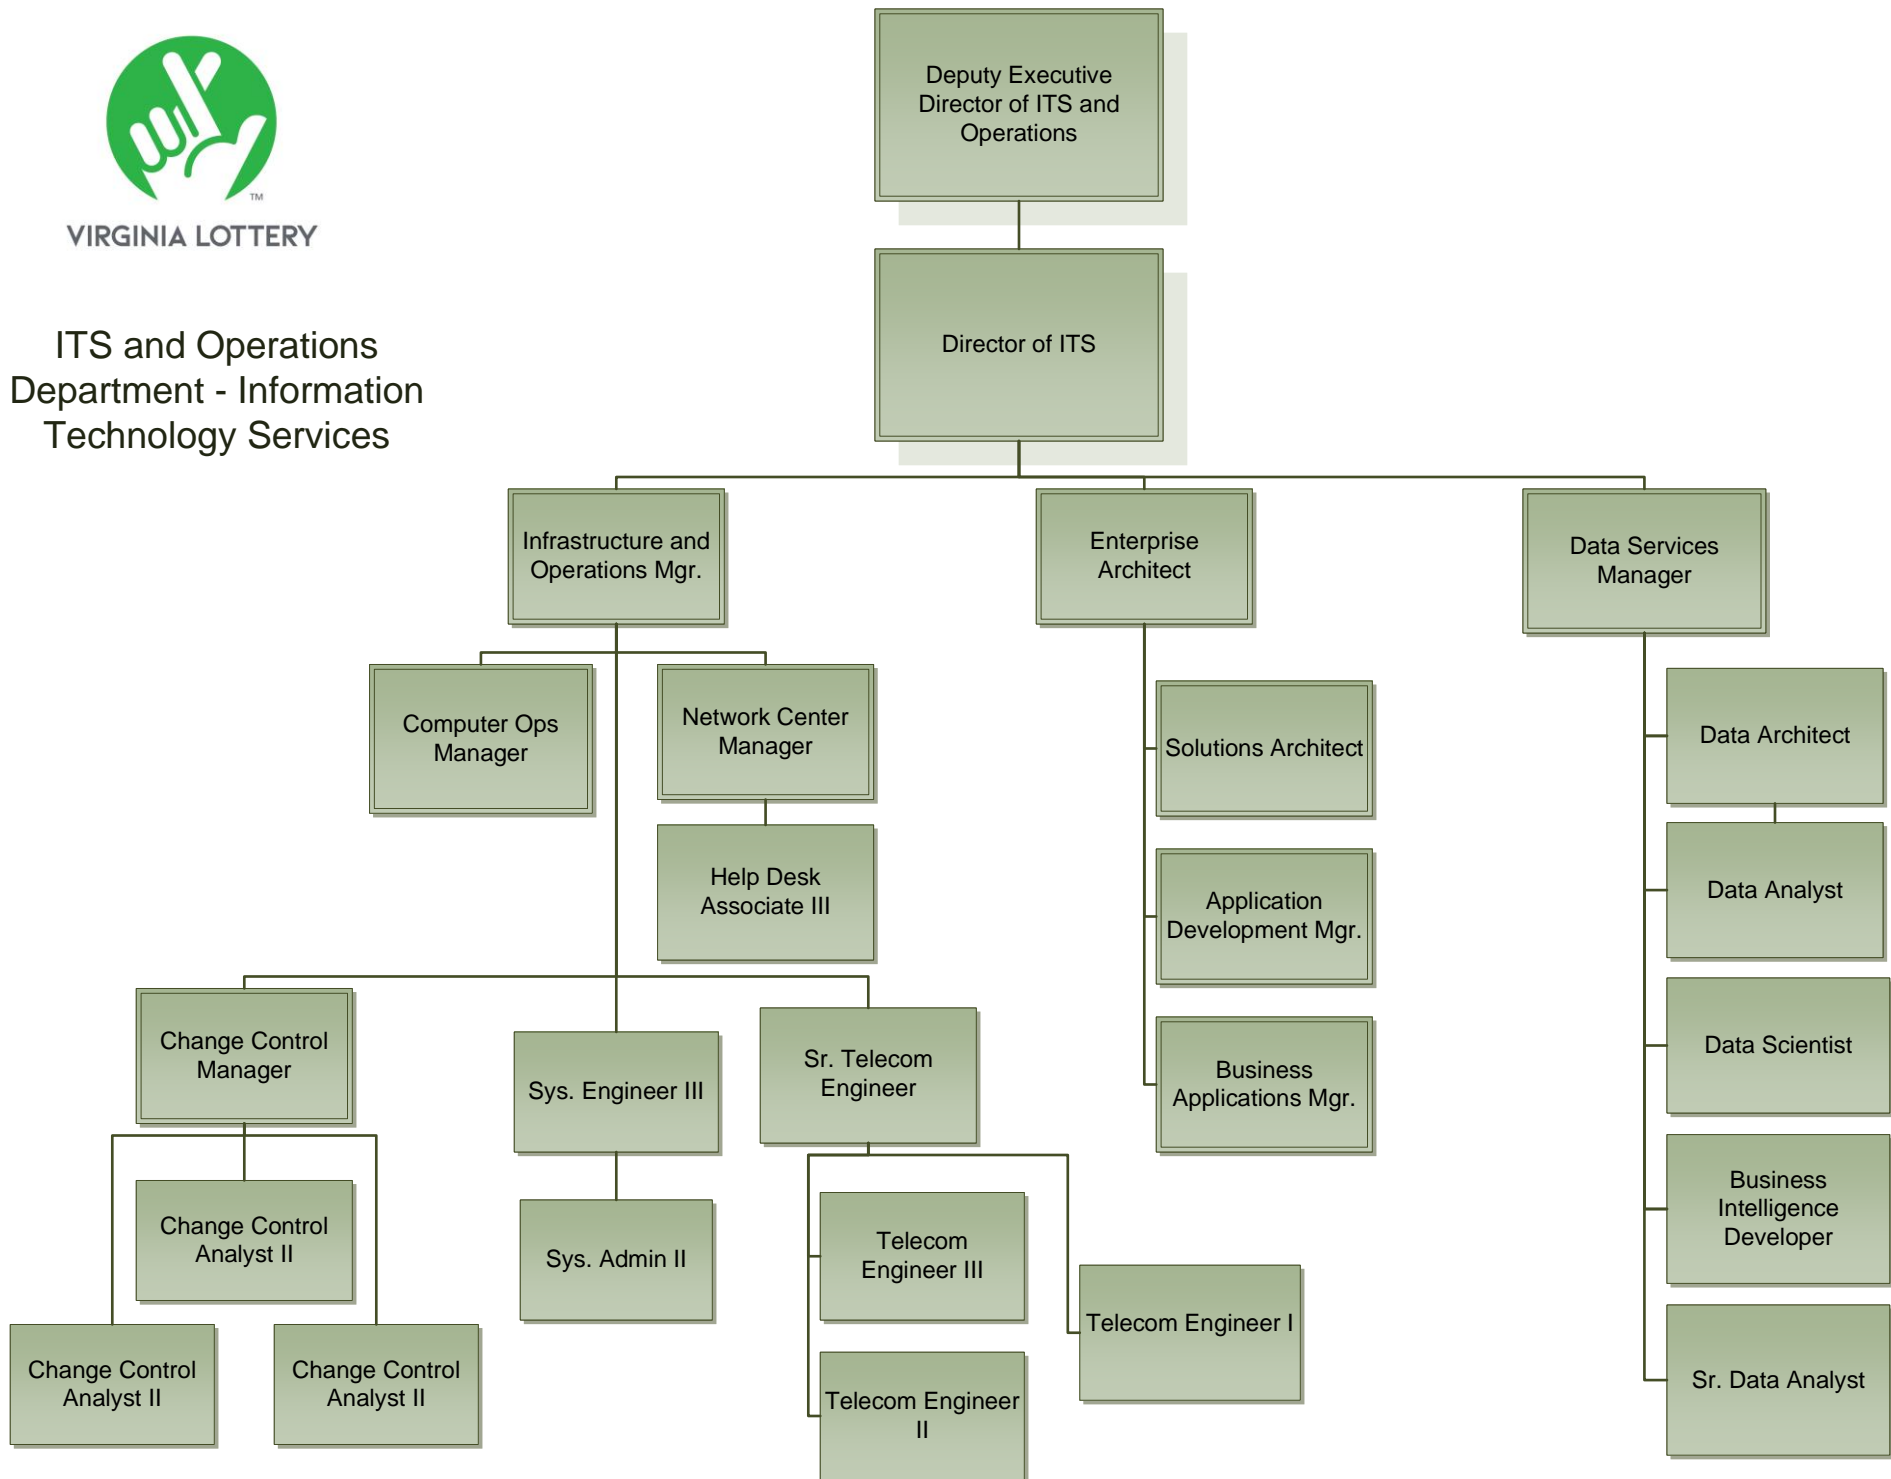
VIRGINIA LOTTERY

ITS and Operations Department - Information Technology Services

Deputy Executive Director of ITS and Operations

Director of ITS

Infrastructure and Operations Mgr.

Enterprise Architect

Data Services Manager

Computer Ops Manager

Network Center Manager

Help Desk Associate III

Change Control Manager

Change Control Analyst II

Change Control Analyst II

Change Control Analyst II

Sys. Engineer III

Sys. Admin II

Sr. Telecom Engineer

Telecom Engineer III

Telecom Engineer II

Telecom Engineer I

Solutions Architect

Application Development Mgr.

Business Applications Mgr.

Data Architect

Data Analyst

Data Scientist

Business Intelligence Developer

Sr. Data Analyst